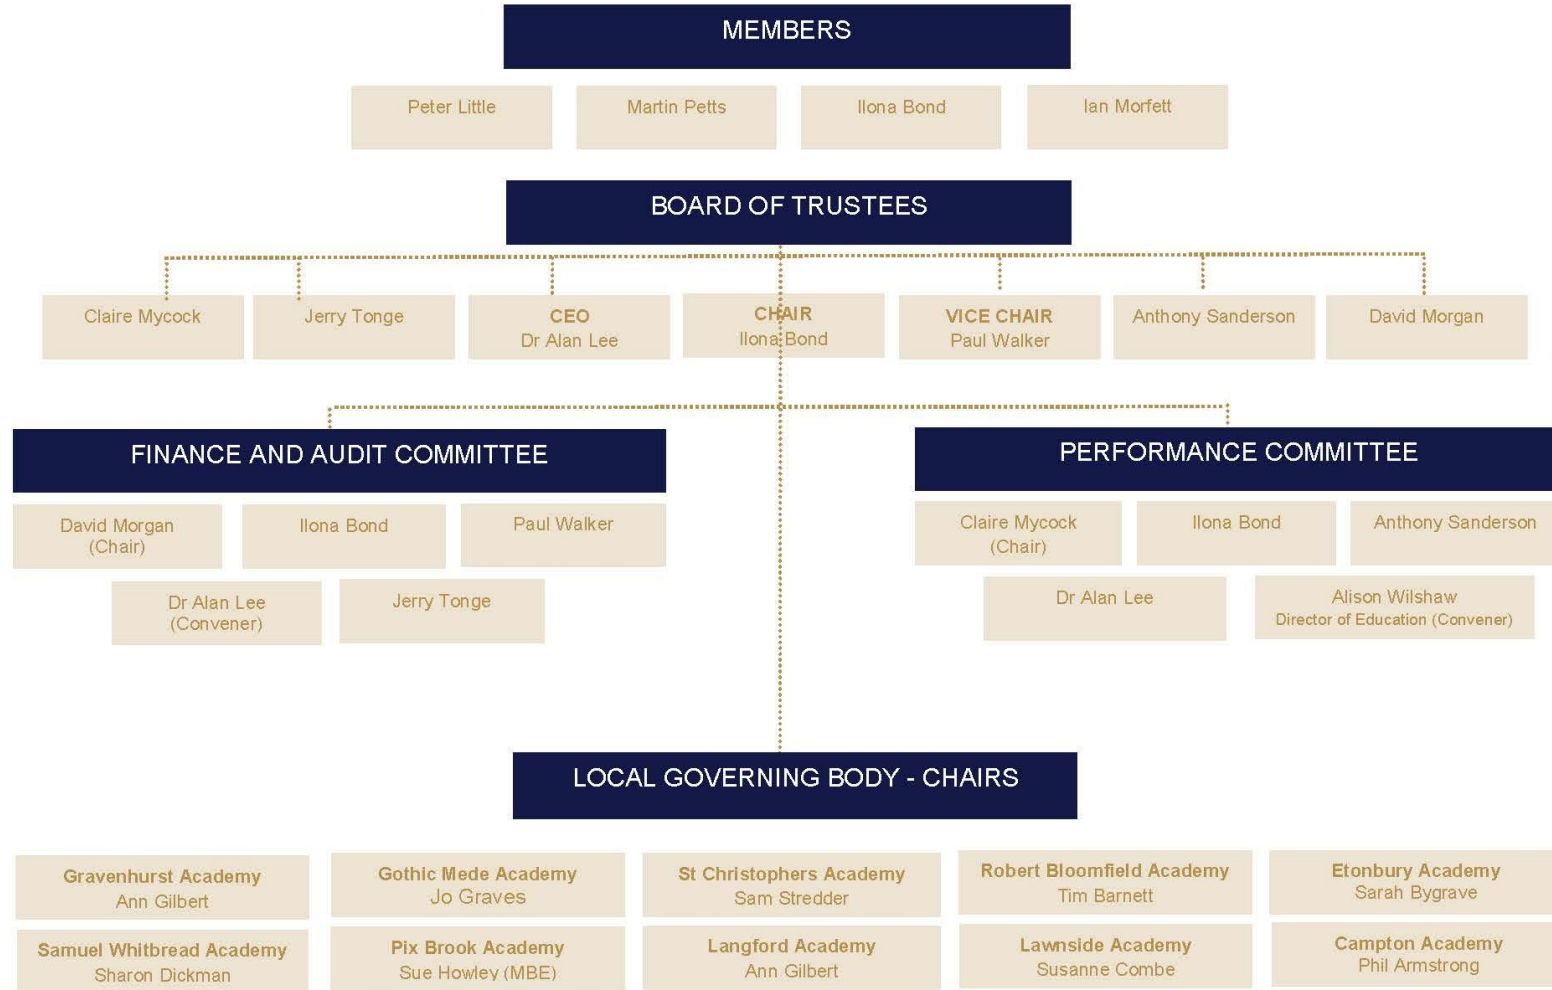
MEMBERS

Peter Little

Martin Petts

Ilona Bond

Ian Morfett

BOARD OF TRUSTEES

Claire Mycock

Jerry Tonge

CEO
Dr Alan Lee

CHAIR
Ilona Bond

VICE CHAIR
Paul Walker

Anthony Sanderson

David Morgan

FINANCE AND AUDIT COMMITTEE

David Morgan
(Chair)

Ilona Bond

Paul Walker

Dr Alan Lee
(Convener)

Jerry Tonge

PERFORMANCE COMMITTEE

Claire Mycock
(Chair)

Ilona Bond

Anthony Sanderson

Dr Alan Lee

Alison Wilshaw
Director of Education (Convener)

LOCAL GOVERNING BODY - CHAIRS

Gravenhurst Academy
Ann Gilbert

Gothic Mede Academy
Jo Graves

St Christophers Academy
Sam Stredder

Robert Bloomfield Academy
Tim Barnett

Etonbury Academy
Sarah Bygrave

Samuel Whitbread Academy
Sharon Dickman

Pix Brook Academy
Sue Howley (MBE)

Langford Academy
Ann Gilbert

Lawnside Academy
Susanne Combe

Campton Academy
Phil Armstrong